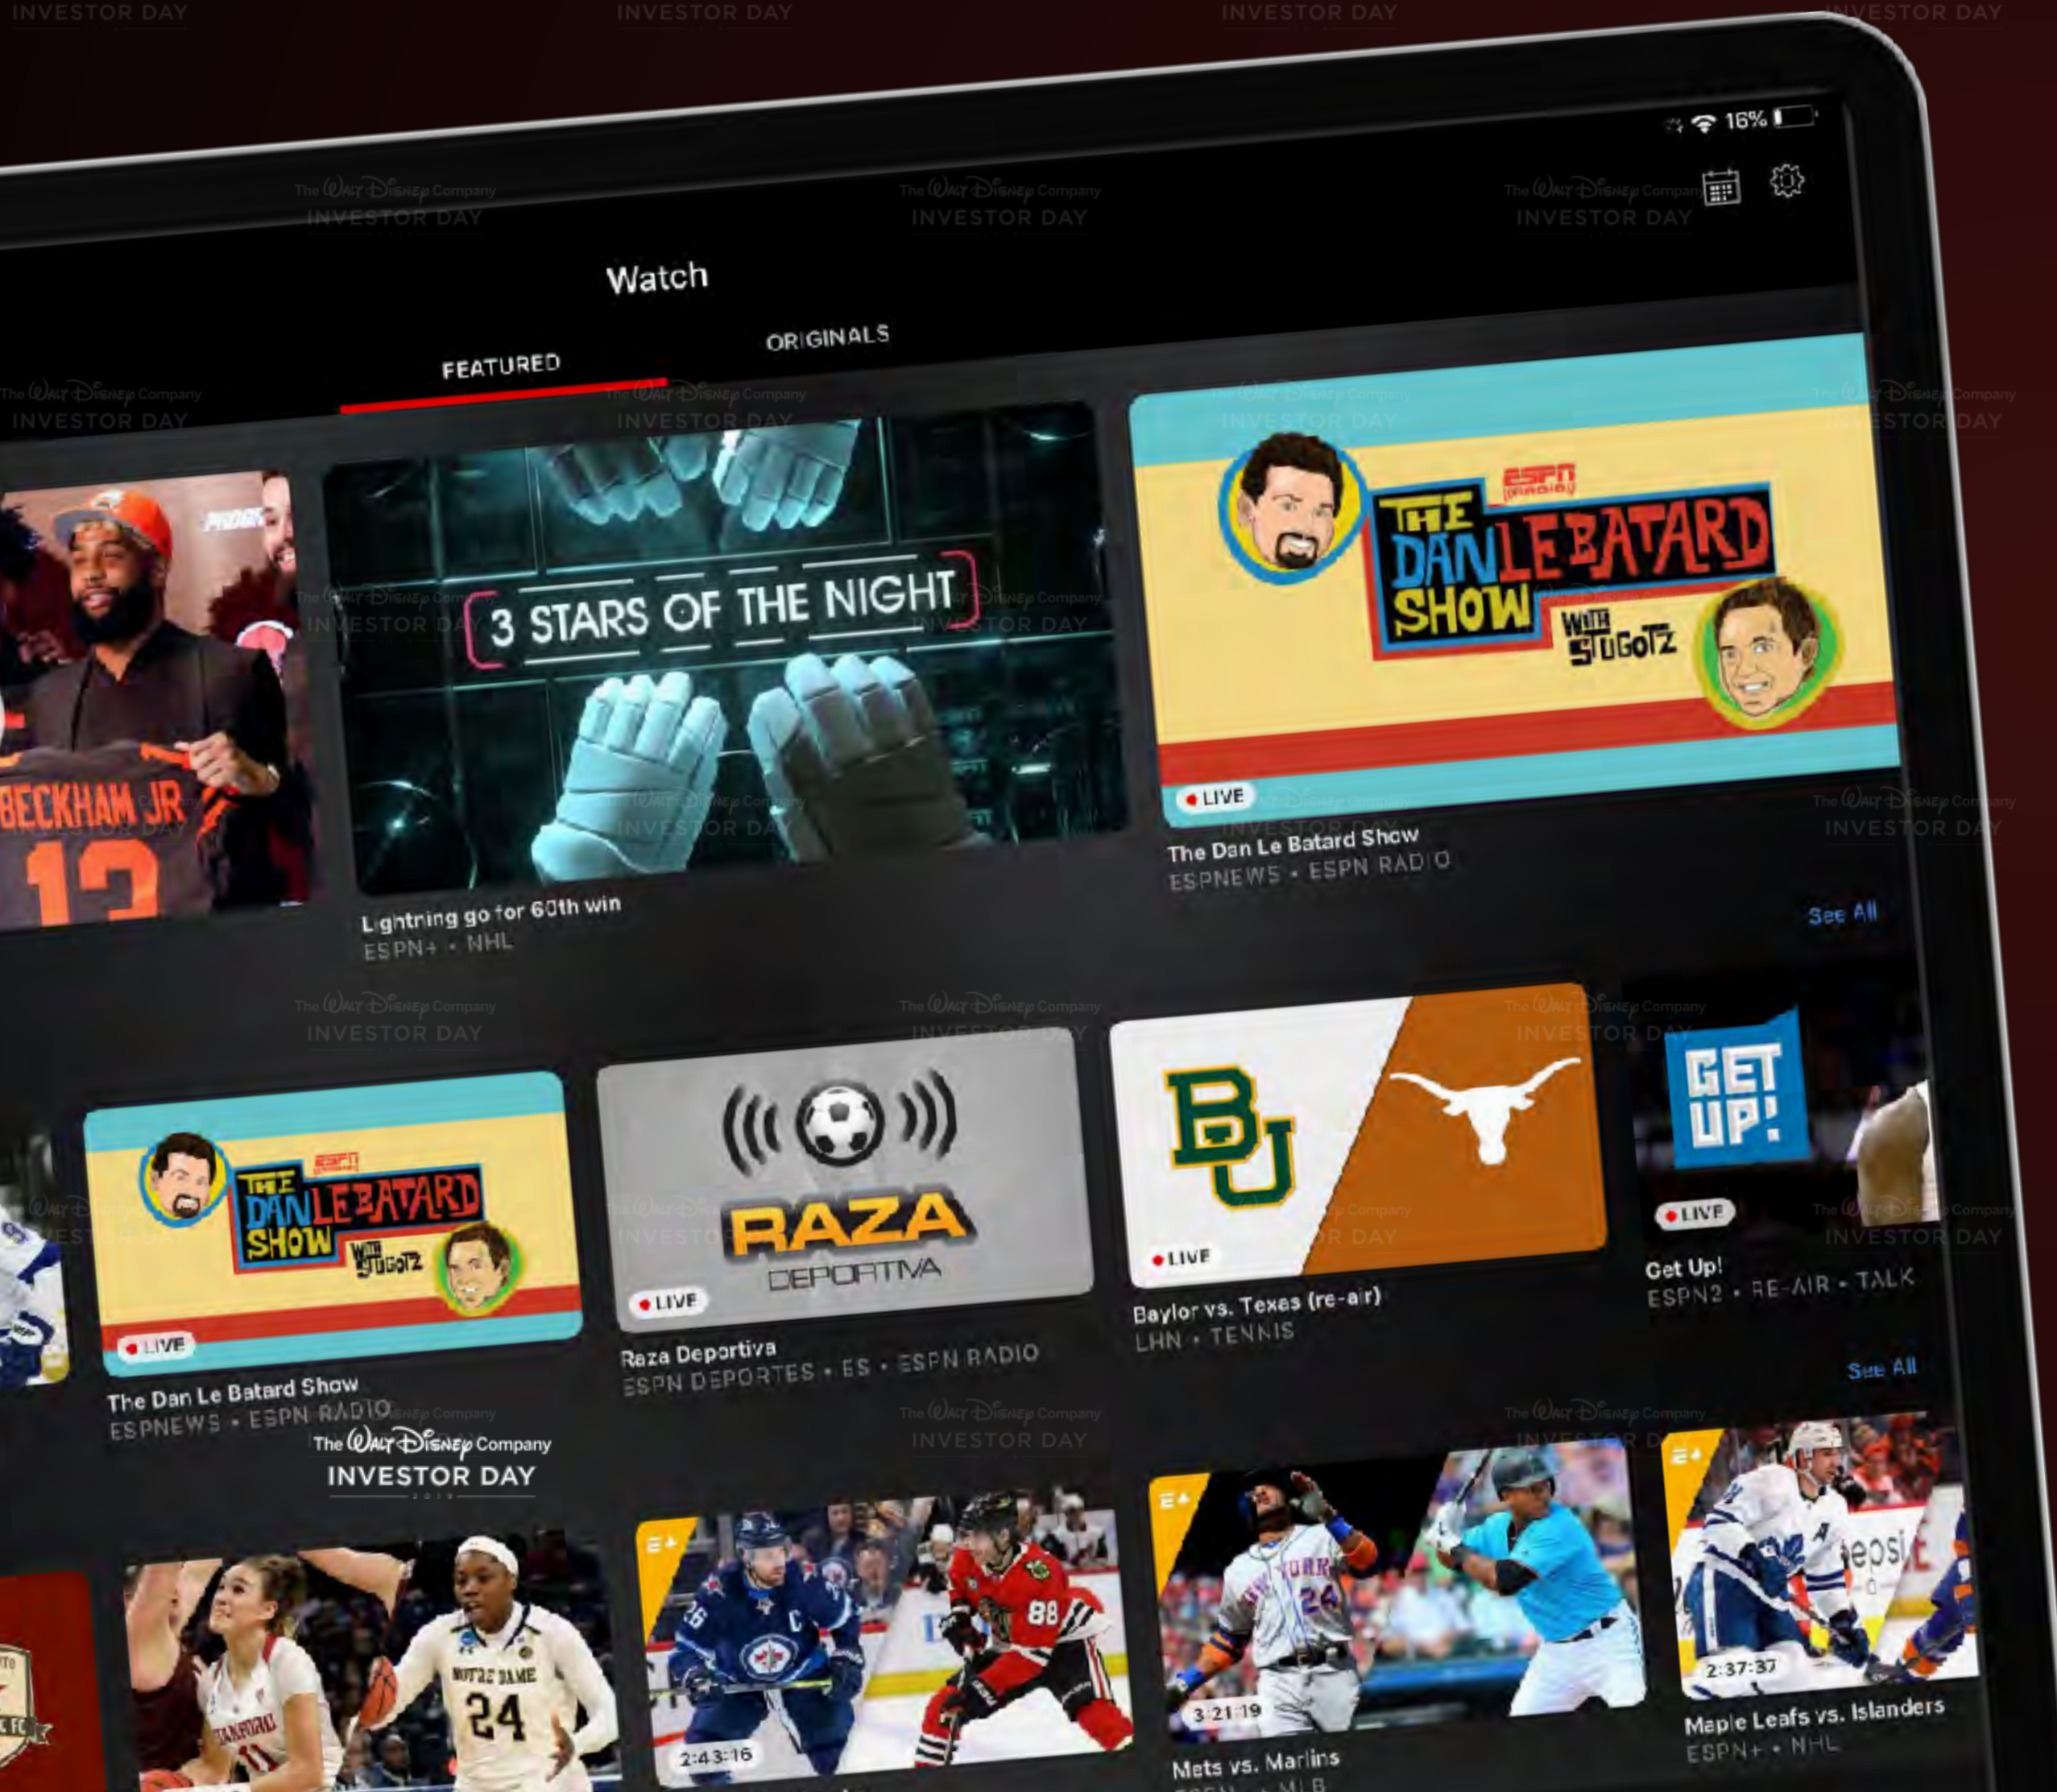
INVESTOR DAY INVESTOR DAY INVESTOR DAY INVESTOR DAY

16%

The Walt Disney Company INVESTOR DAY

Watch

FEATURED

ORIGINALS

BECKHAM JR

13

3 STARS OF THE NIGHT

Lightning go for 60th win
ESPN+ • NHL

ESPN RADIO
THE DAN LE BATARD SHOW WITH STUGOTZ

LIVE
The Dan Le Batard Show
ESPNEWS • ESPN RADIO

See All

ESPN
THE DAN LE BATARD SHOW WITH STUGOTZ

LIVE
The Dan Le Batard Show
ESPNEWS • ESPN RADIO

RAZA DEPORTIVA

LIVE
Raza Deportiva
ESPN DEPORTES • ES • ESPN RADIO

BU

LIVE
Baylor vs. Texas (re-air)
LHN • TENNIS

GET UP!

LIVE
Get Up!
ESPN2 • RE-AIR • TALK

See All

The Walt Disney Company
INVESTOR DAY

E+
2:43:16

E+
3:21:19
Mets vs. Marlins

E+
2:37:37
Maple Leafs vs. Islanders
ESPN+ • NHL